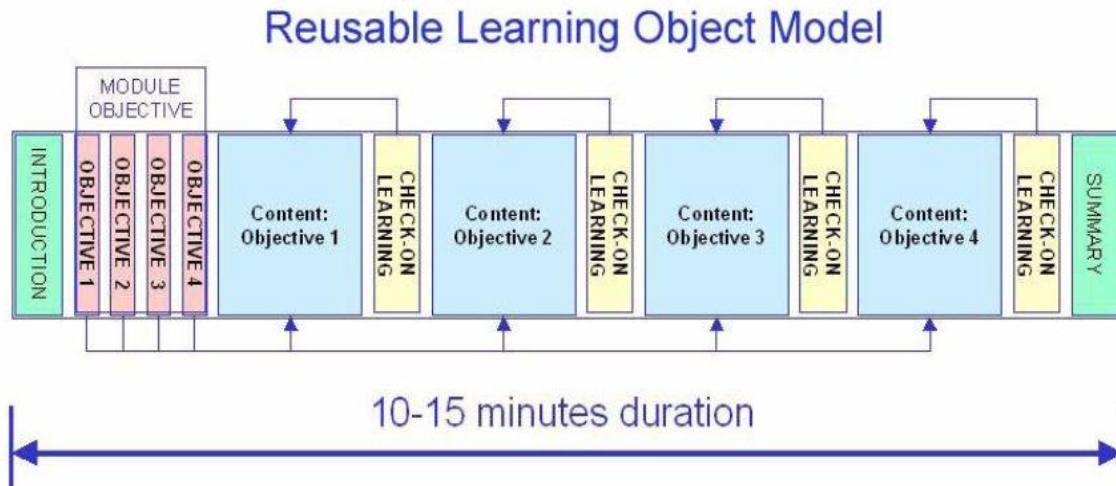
Reusable Learning Object Model

MODULE OBJECTIVE

INTRODUCTION

OBJECTIVE 1

OBJECTIVE 2

OBJECTIVE 3

OBJECTIVE 4

Content: Objective 1

CHECK-ON LEARNING

Content: Objective 2

CHECK-ON LEARNING

Content: Objective 3

CHECK-ON LEARNING

Content: Objective 4

CHECK-ON LEARNING

SUMMARY

10-15 minutes duration